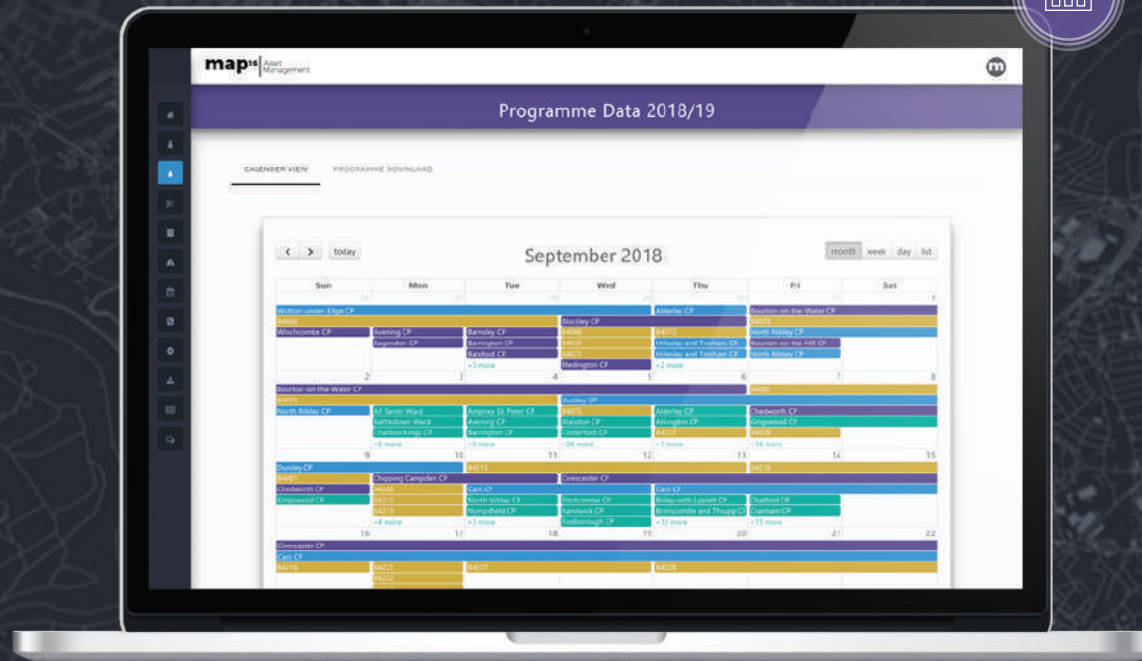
map¹⁵ Asset Management

Programme Data 2018/19

CALENDER VIEW PROGRAMME DOWNLOAD

today

September 2018

month week day list

| Sun | Mon | Tue | Wed | Thu | Fri | Sat |
|---|---|---|---|---|---|---|
| 26 | 27 | 28 | 29 | 30 | 31 | 1 |
| Wotton-under-Edge CP | | | Blockley CP | Alderley CP | Bourton-on-the-Water CP | |
| 84666 | | | 84068 | 84072 | 84075 | |
| Winchcombe CP | Avening CP | Barnsley CP | 84616 | Hillesley and Tresham CP | North Nibley CP | |
| | Kegendon CP | Barrington CP | 84077 | Hillesley and Tresham CP | Bourton-on-the-Hill CP | |
| | | Batsford CP | Bledington CP | +2 more | North Nibley CP | |
| | | +3 more | | | | |
| 2 | 3 | 4 | 5 | 6 | 7 | 8 |
| Bourton-on-the-Water CP | | | | | 84686 | |
| 84075 | | | Dursley CP | | | |
| North Nibley CP | All Saints Ward | Ampney St Peter CP | 84075 | Alderley CP | Chedworth CP | |
| | Battledown Ward | Avening CP | Bisley CP | Alvington CP | Gingswood CP | |
| | Charlton Kings CP | Barrington CP | Lowerford CP | 84077 | 84078 | |
| | +6 more | +9 more | +26 more | +7 more | +16 more | |
| 9 | 10 | 11 | 12 | 13 | 14 | 15 |
| Dursley CP | | 84213 | | | 84216 | |
| 84087 | Chipping Campden CP | | Cirencester CP | | | |
| Chedworth CP | 84208 | Cam CP | | Cam CP | | |
| Kingswood CP | 84211 | North Nibley CP | Pitchcombe CP | Bisley-with-Lypiatt CP | Chalford CP | |
| | 84213 | Nympsfield CP | Randwick CP | Brimscombe and Thrupp CP | Cranham CP | |
| | +4 more | +3 more | Rodborough CP | +33 more | +15 more | |
| 16 | 17 | 18 | 19 | 20 | 21 | 22 |
| Cirencester CP | | | | | | |
| Cam CP | | | | | | |
| 84216 | 84221 | 84227 | | 84228 | | |
| | 84222 | | | | | |